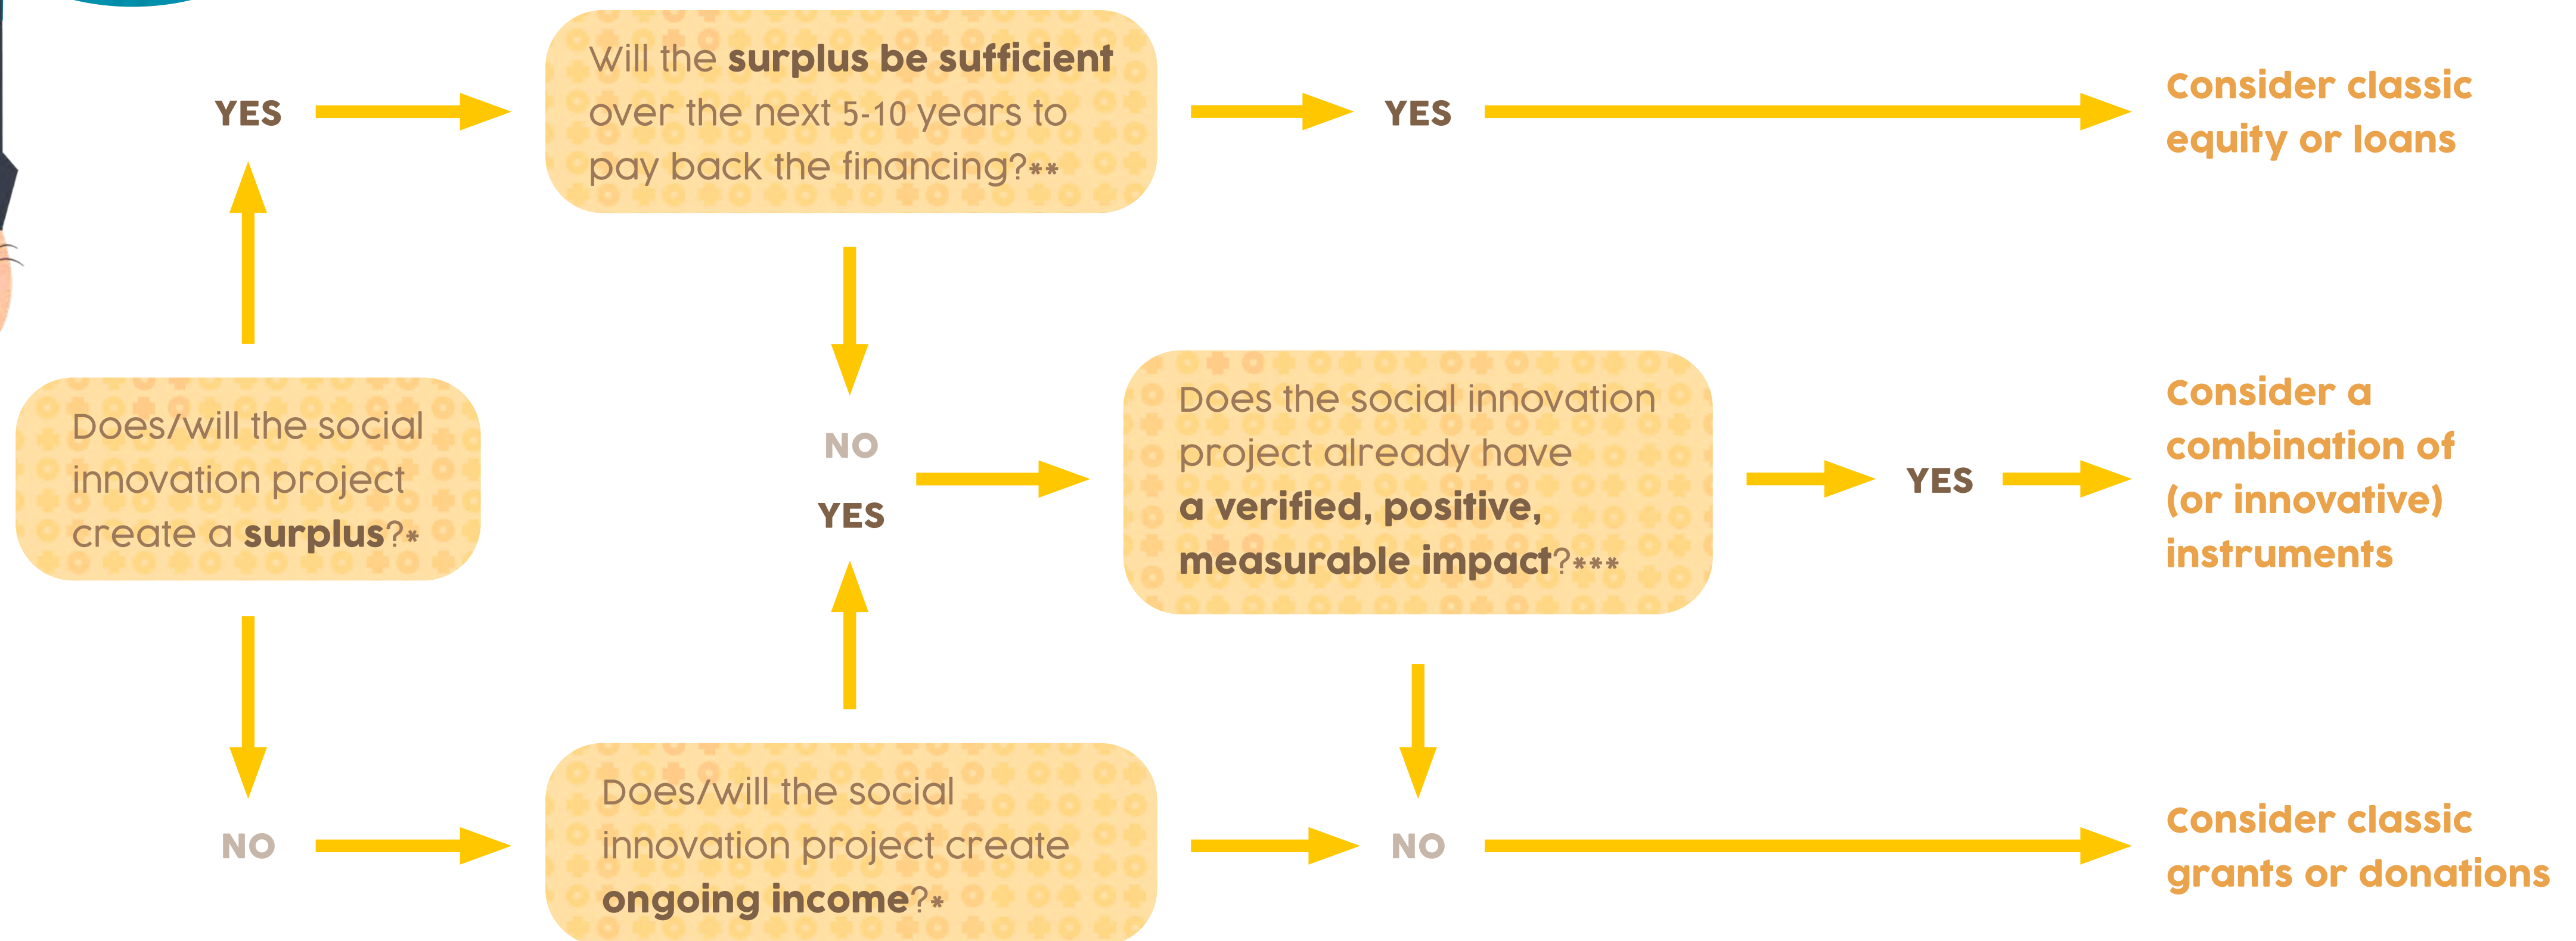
Does/will the social innovation project create a **surplus**?*

YES

Will the **surplus be sufficient** over the next 5-10 years to pay back the financing?**

YES

Consider classic equity or loans

NO

YES

Does the social innovation project already have **a verified, positive, measurable impact**?***

YES

Consider a combination of (or innovative) instruments

NO

Does/will the social innovation project create **ongoing income**?*

NO

Consider classic grants or donations